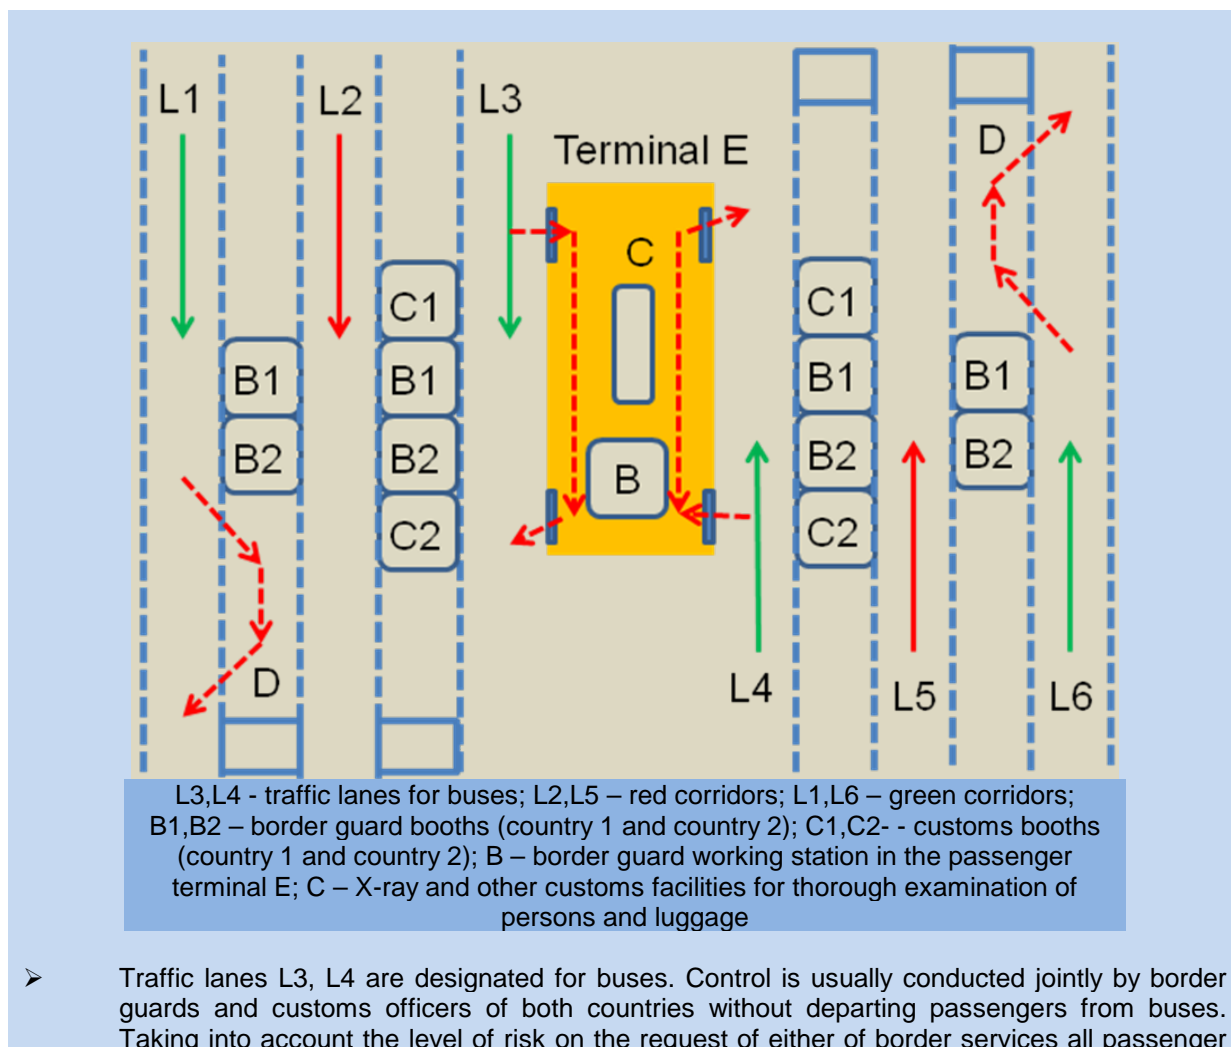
L1 L2 L3 Terminal E C C1 B1 B2 C2 B D C1 B1 B2 C2 L4 L5 D B1 B2 L6

L3,L4 - traffic lanes for buses; L2,L5 – red corridors; L1,L6 – green corridors; B1,B2 – border guard booths (country 1 and country 2); C1,C2- - customs booths (country 1 and country 2); B – border guard working station in the passenger terminal E; C – X-ray and other customs facilities for thorough examination of persons and luggage

➢ Traffic lanes L3, L4 are designated for buses. Control is usually conducted jointly by border guards and customs officers of both countries without departing passengers from buses. Taking into account the level of risk on the request of either of border services all passenger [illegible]